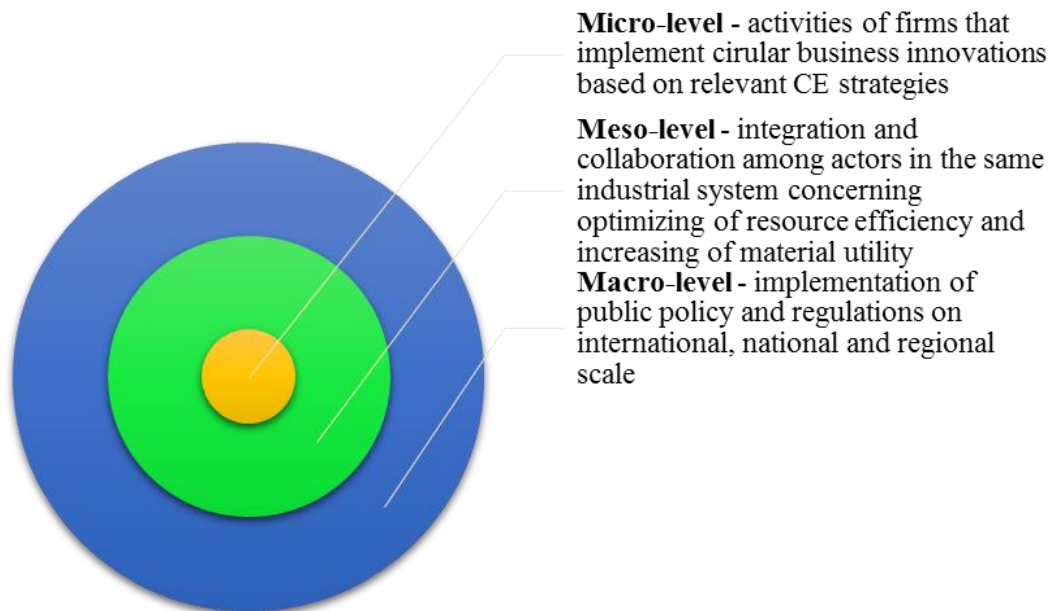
**Micro-level -** activities of firms that implement cirular business innovations based on relevant CE strategies

**Meso-level -** integration and collaboration among actors in the same industrial system concerning optimizing of resource efficiency and increasing of material utility

**Macro-level -** implementation of public policy and regulations on international, national and regional scale